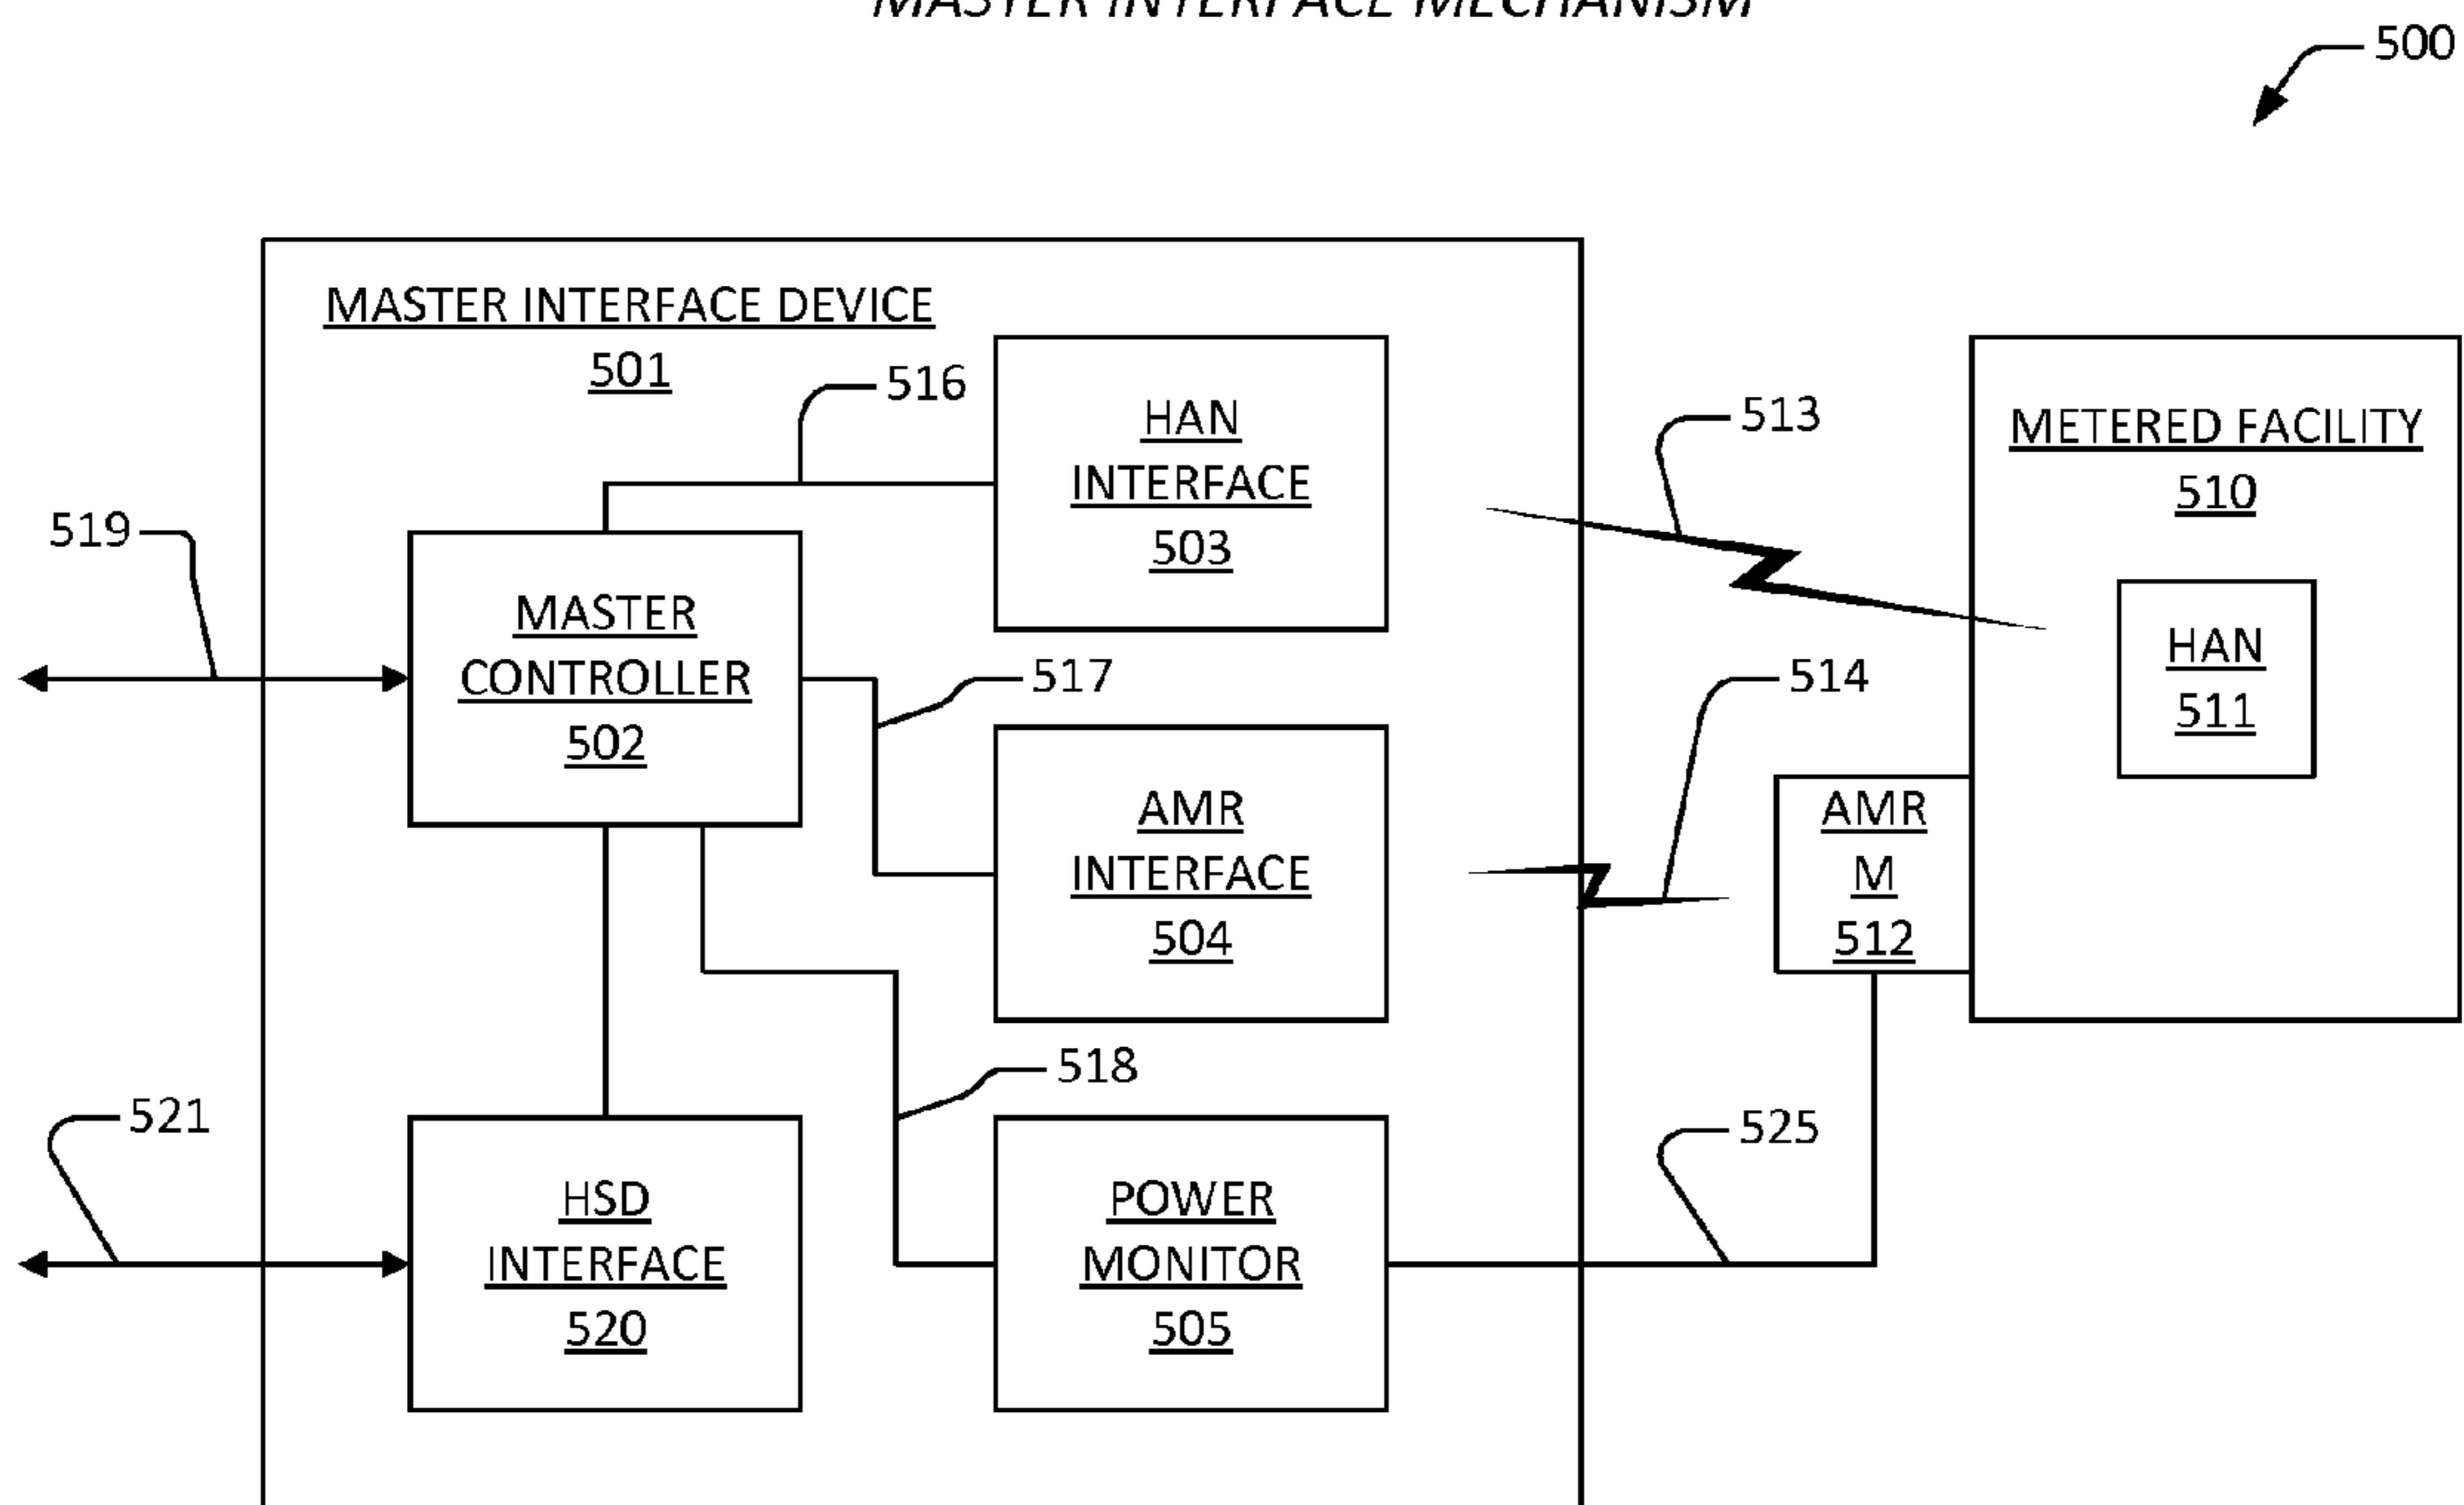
MASTER INTERFACE MECHANISM

500

MASTER INTERFACE DEVICE
501

516

HAN
INTERFACE
503

513

METERED FACILITY
510

519

MASTER
CONTROLLER
502

HAN
511

517

514

AMR
INTERFACE
504

AMR
M
512

518

521

525

HSD
INTERFACE
520

POWER
MONITOR
505